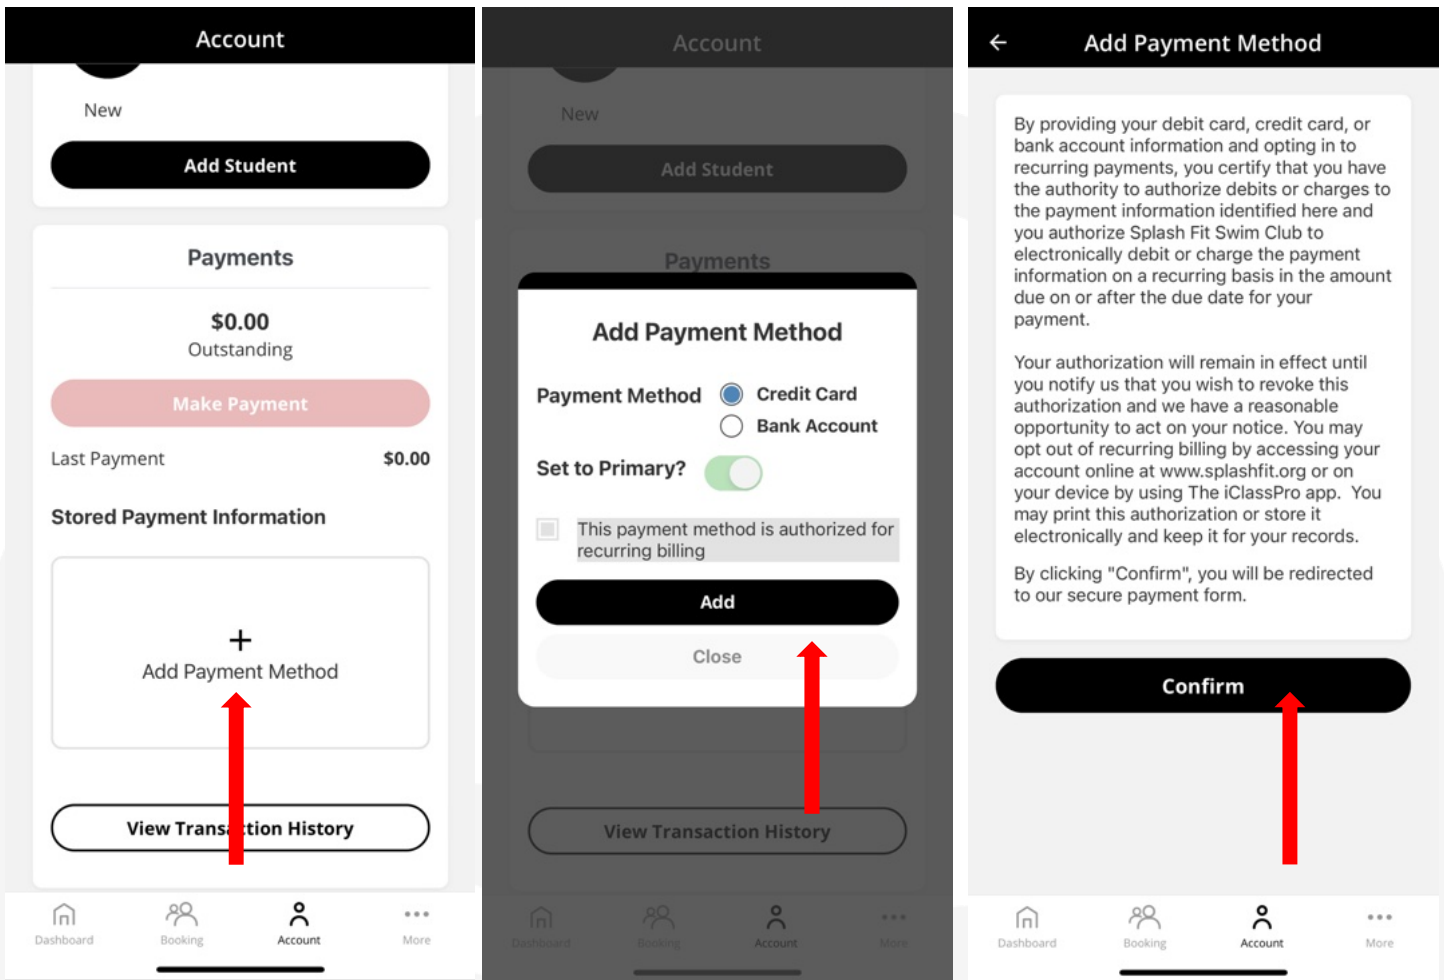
Account

New

Add Student

Payments

$0.00
Outstanding

Make Payment

Last Payment $0.00

Stored Payment Information

+
Add Payment Method

View Trans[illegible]tion History

Dashboard Booking Account More

Account

New

Add Student

Payments

Add Payment Method

Payment Method Credit Card
Bank Account

Set to Primary?

This payment method is authorized for recurring billing

Add

Close

View Transaction History

Dashboard Booking Account More

Add Payment Method

By providing your debit card, credit card, or bank account information and opting in to recurring payments, you certify that you have the authority to authorize debits or charges to the payment information identified here and you authorize Splash Fit Swim Club to electronically debit or charge the payment information on a recurring basis in the amount due on or after the due date for your payment.

Your authorization will remain in effect until you notify us that you wish to revoke this authorization and we have a reasonable opportunity to act on your notice. You may opt out of recurring billing by accessing your account online at www.splashfit.org or on your device by using The iClassPro app. You may print this authorization or store it electronically and keep it for your records.

By clicking "Confirm", you will be redirected to our secure payment form.

Confirm

Dashboard Booking Account More